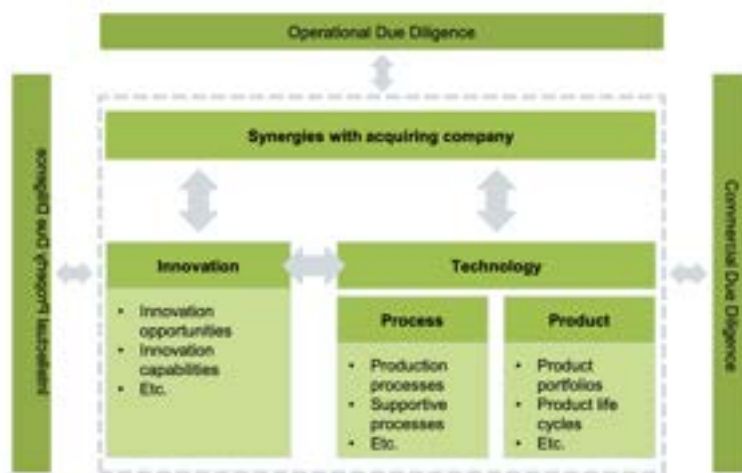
Operational Due Diligence

Intellectual Property Due Diligence

Synergies with acquiring company

Innovation

- Innovation opportunities
- Innovation capabilities
- Etc.

Technology

Process

- Production processes
- Supportive processes
- Etc.

Product

- Product portfolios
- Product life cycles
- Etc.

Commercial Due Diligence